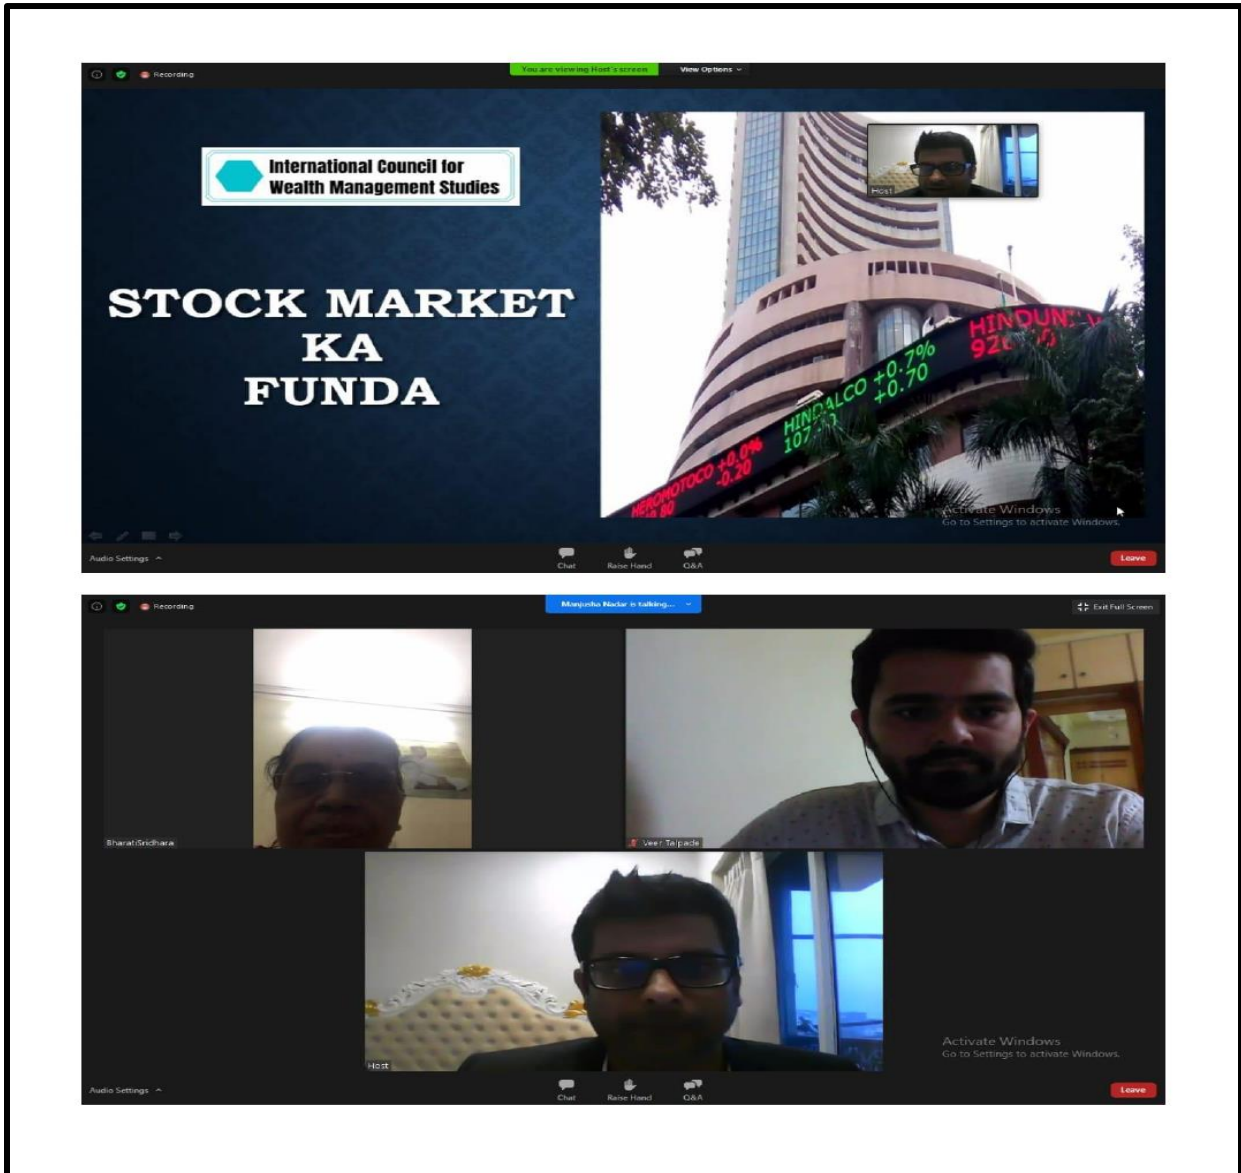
Recording

You are viewing Host's screen

View Options

International Council for Wealth Management Studies

STOCK MARKET KA FUNDA

Host

HINDUN
92

HINDALCO +0.7%
107 +0.70

HEROMOTOCO +0.0%
-0.20

Activate Windows
Go to Settings to activate Windows.

Audio Settings

Chat

Raise Hand

Q&A

Leave

Recording

Manjusha Nadar is talking...

Exit Full Screen

BharatiSridhara

Veer Talpade

Host

Activate Windows
Go to Settings to activate Windows.

Audio Settings

Chat

Raise Hand

Q&A

Leave